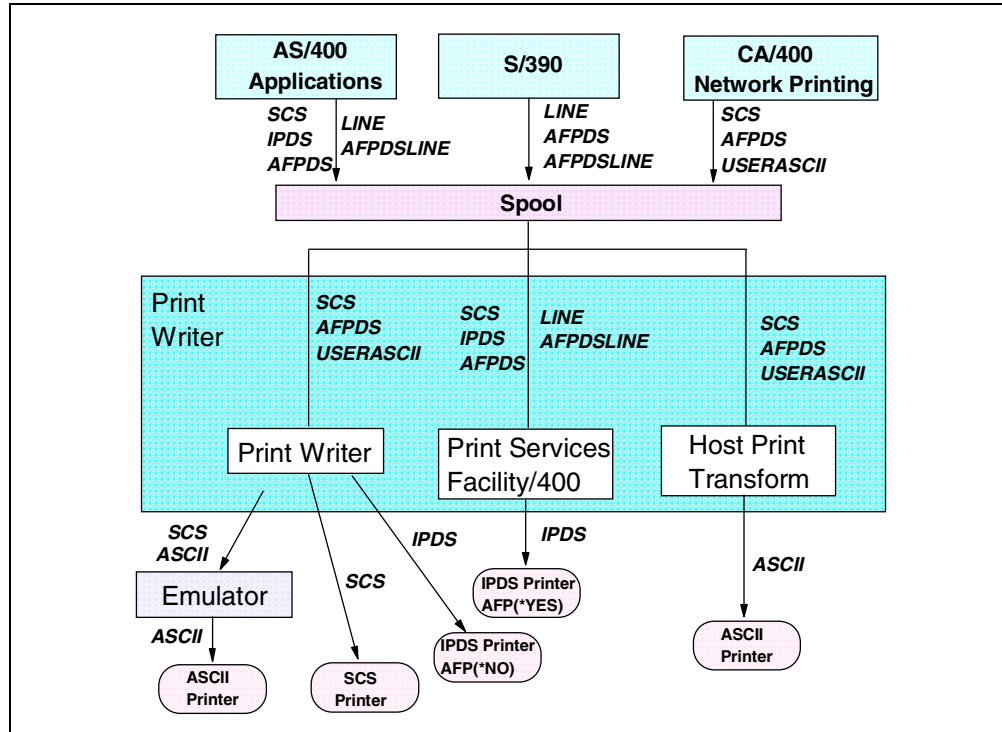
AS/400 Applications

S/390

CA/400 Network Printing

SCS
IPDS
AFPDS

LINE
AFPDSLINE

LINE
AFPDS
AFPDSLINE

SCS
AFPDS
USERASCII

Spool

Print Writer

SCS
AFPDS
USERASCII

SCS
IPDS
AFPDS

LINE
AFPDSLINE

SCS
AFPDS
USERASCII

Print Writer

Print Services Facility/400

Host Print Transform

SCS
ASCII

SCS

IPDS

IPDS

ASCII

Emulator

ASCII

IPDS Printer AFP(*YES)

IPDS Printer AFP(*NO)

ASCII Printer

ASCII Printer

SCS Printer